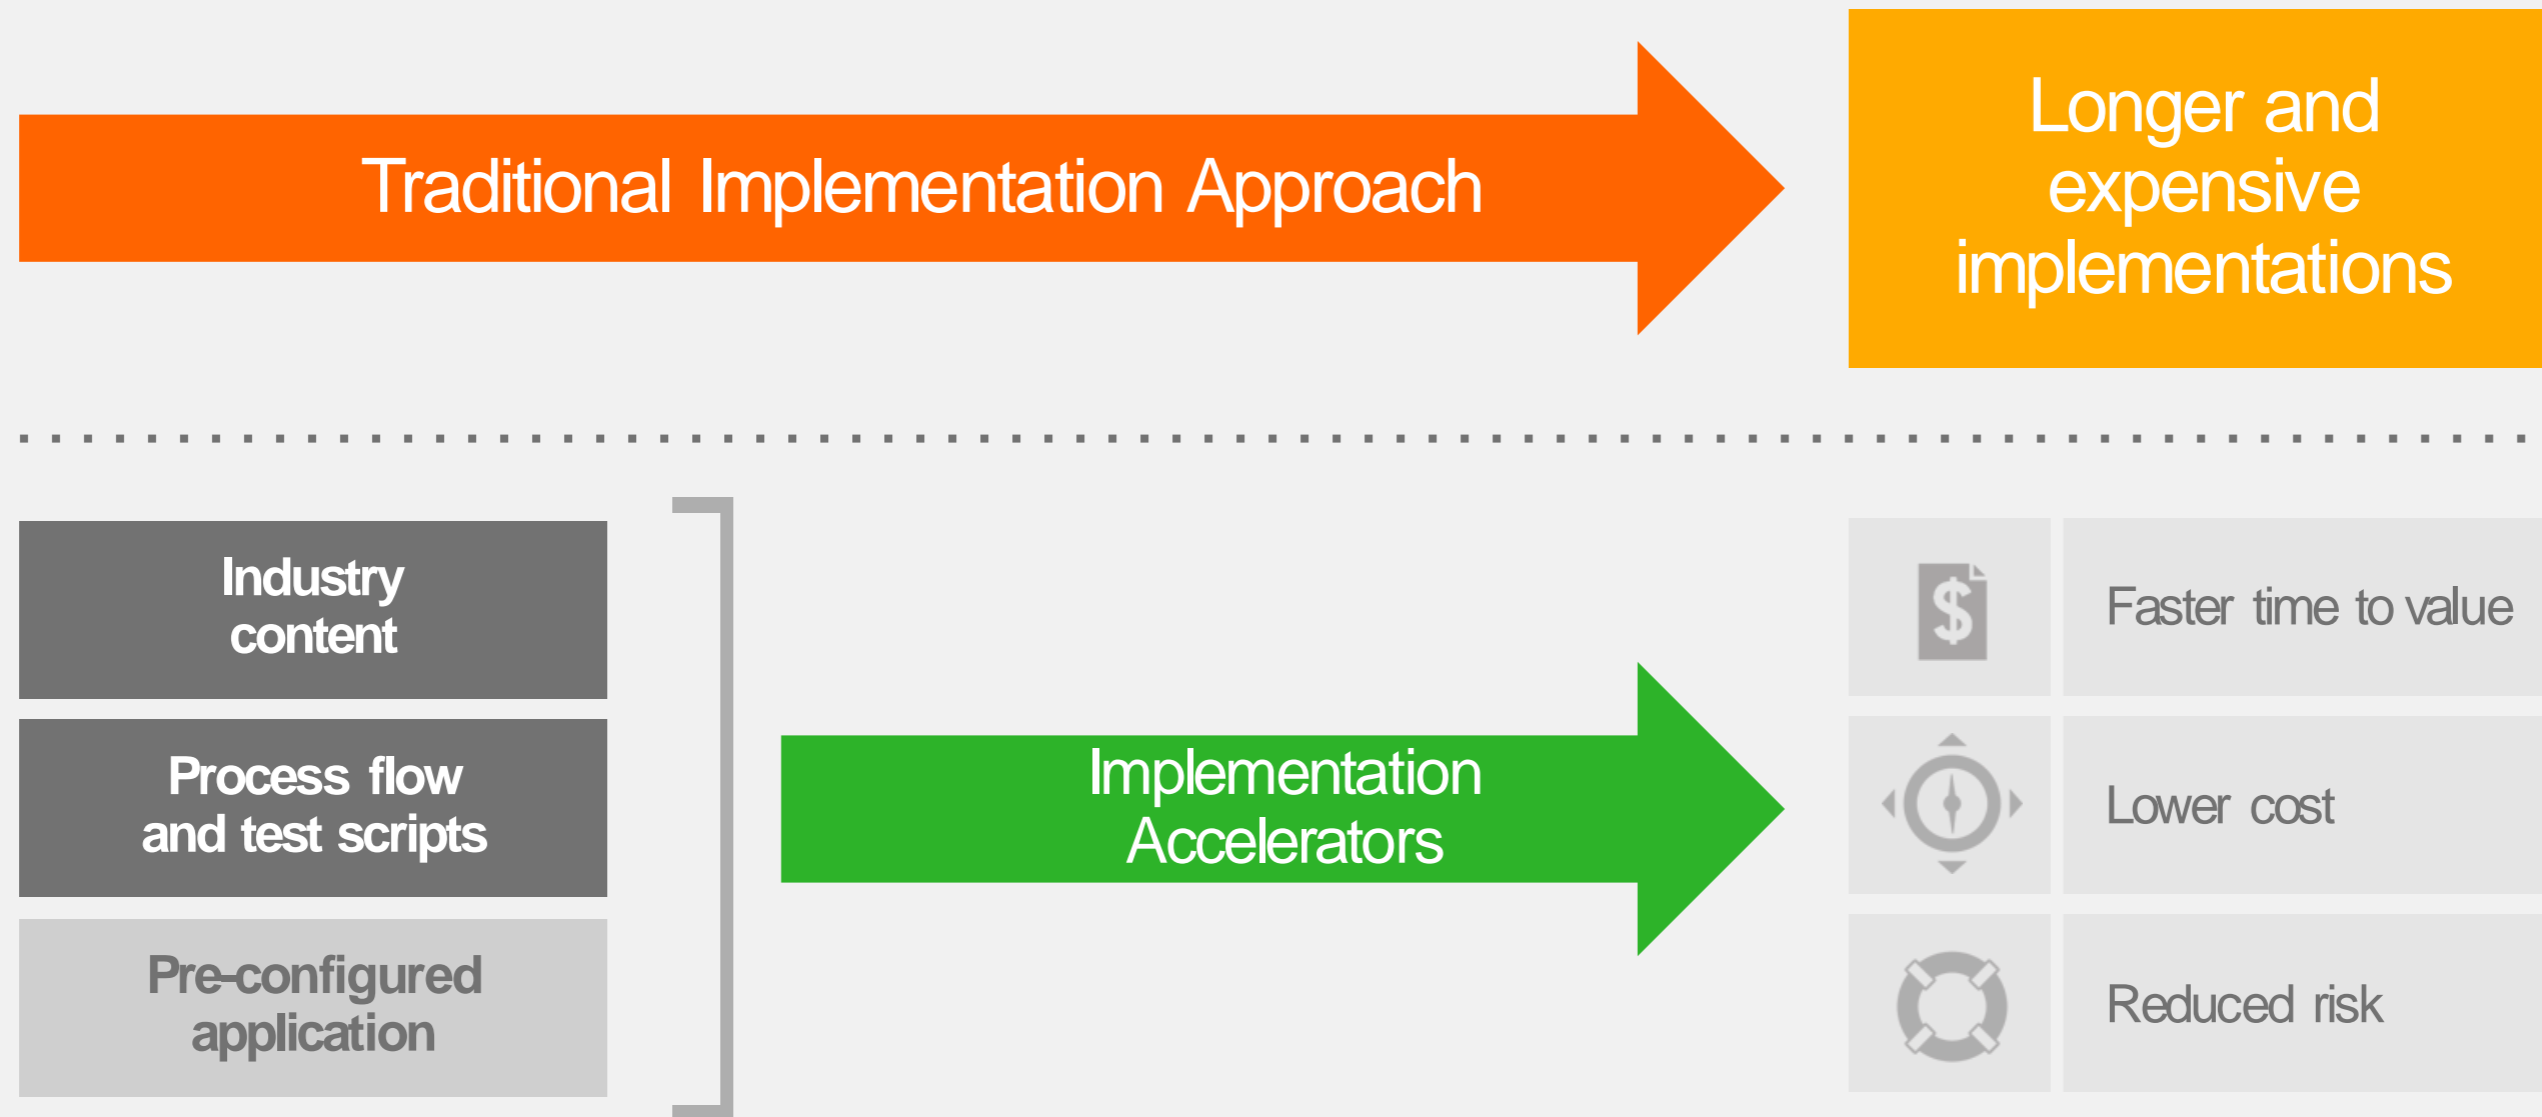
Traditional Implementation Approach

Longer and expensive implementations

Industry content

Process flow and test scripts

Pre-configured application

Implementation Accelerators

Faster time to value

Lower cost

Reduced risk